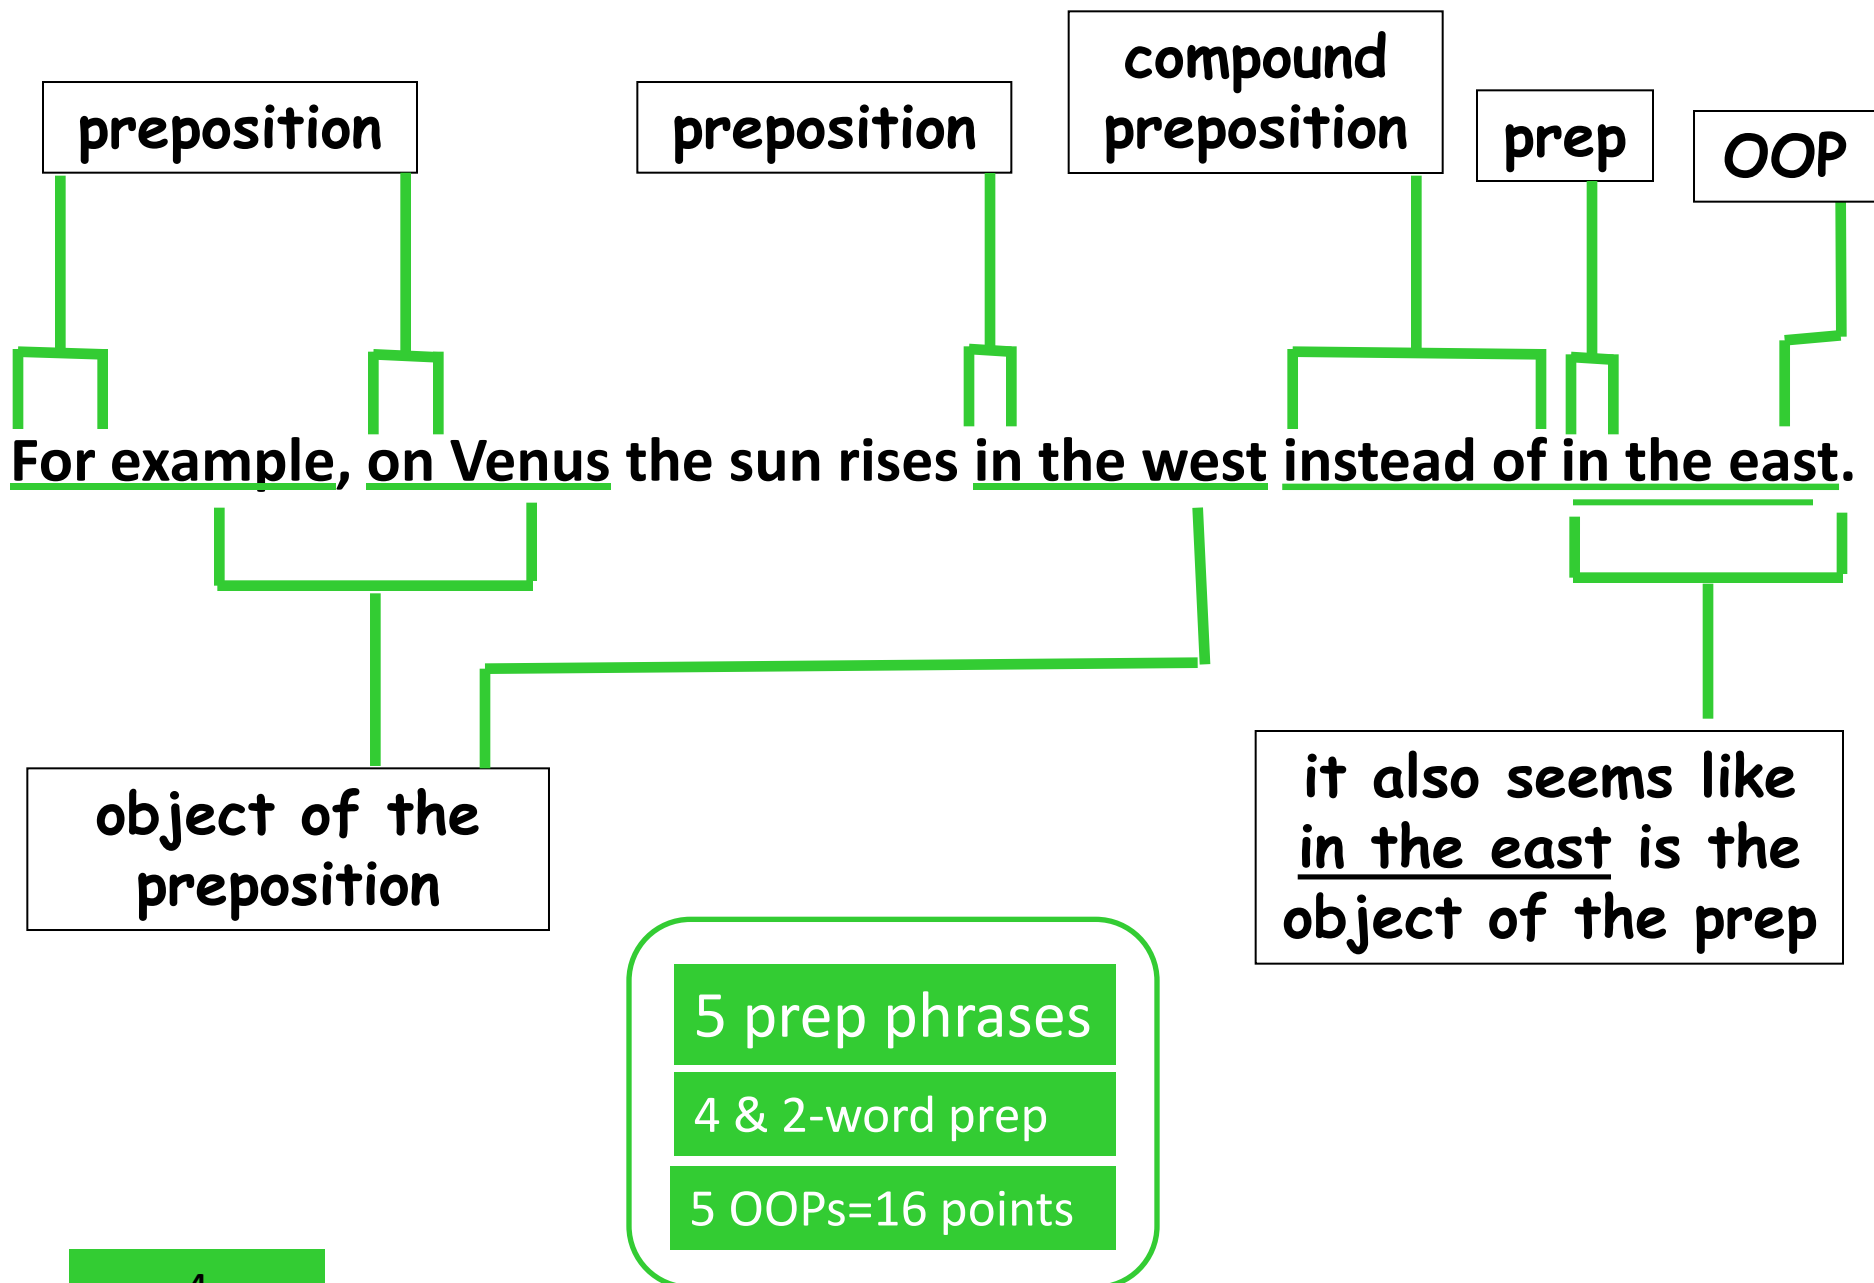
preposition

preposition

compound preposition

prep

OOP

For example, on Venus the sun rises in the west instead of in the east.

object of the preposition

it also seems like in the east is the object of the prep

5 prep phrases

4 & 2-word prep

5 OOPs=16 points

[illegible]